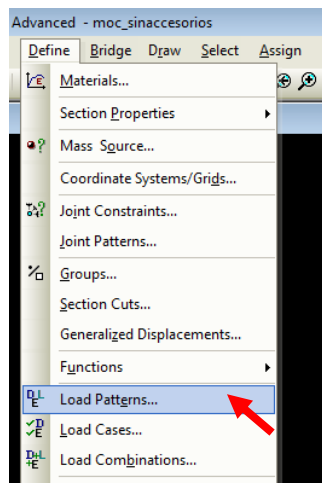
Advanced - moc_sinaccesorios

Define Bridge Draw Select Assign

Materials...
Section Properties
Mass Source...
Coordinate Systems/Grids...
Joint Constraints...
Joint Patterns...
Groups...
Section Cuts...
Generalized Displacements...
Functions
Load Patterns...
Load Cases...
Load Combinations...